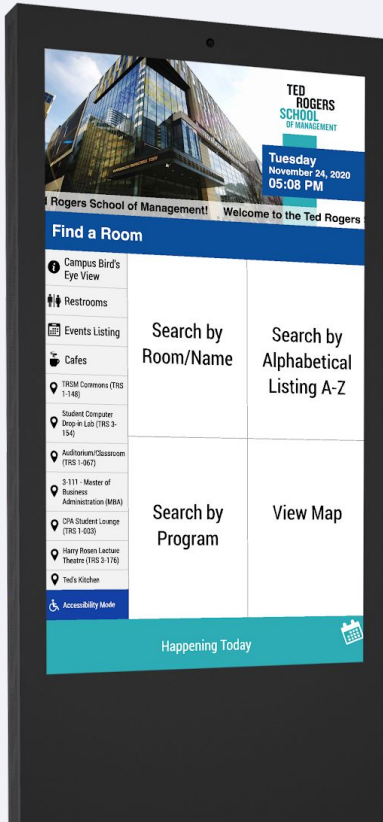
TED ROGERS SCHOOL OF MANAGEMENT

Tuesday
November 24, 2020
05:08 PM

l Rogers School of Management! Welcome to the Ted Rogers

Find a Room

Campus Bird's Eye View

Restrooms

Events Listing

Cafes

TRSM Commons (TRS 1-148)

Student Computer Drop-in Lab (TRS 3-154)

Auditorium/Classroom (TRS 1-067)

3-111 - Master of Business Administration (MBA)

CPA Student Lounge (TRS 1-003)

Harry Rosen Lecture Theatre (TRS 3-176)

Ted's Kitchen

Accessibility Mode

Search by Room/Name

Search by Alphabetical Listing A-Z

Search by Program

View Map

Happening Today